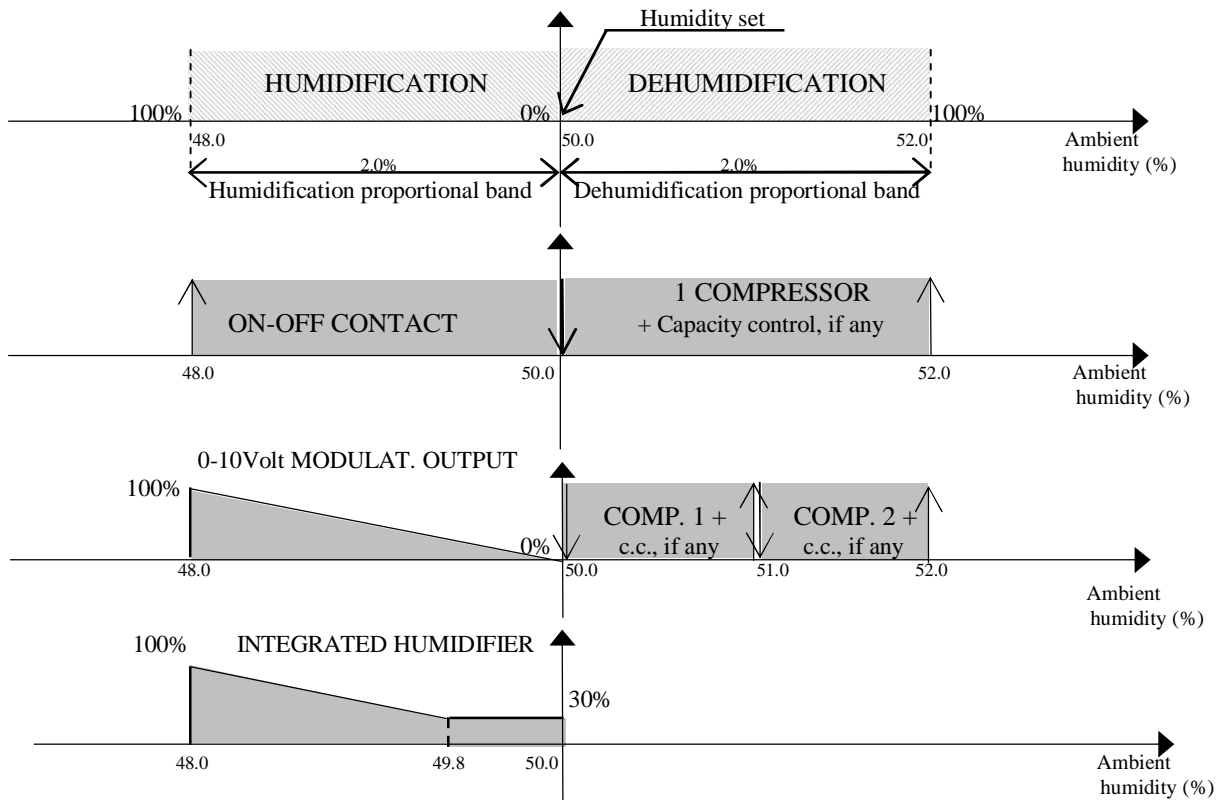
Humidity set

HUMIDIFICATION

DEHUMIDIFICATION

100%

0%

100%

48.0

50.0

52.0

Ambient humidity (%)

2.0%

2.0%

Humidification proportional band

Dehumidification proportional band

ON-OFF CONTACT

1 COMPRESSOR + Capacity control, if any

48.0

50.0

52.0

Ambient humidity (%)

0-10Volt MODULAT. OUTPUT

100%

0%

COMP. 1 + c.c., if any

COMP. 2 + c.c., if any

48.0

50.0

51.0

52.0

Ambient humidity (%)

100%

INTEGRATED HUMIDIFIER

30%

48.0

49.8

50.0

Ambient humidity (%)